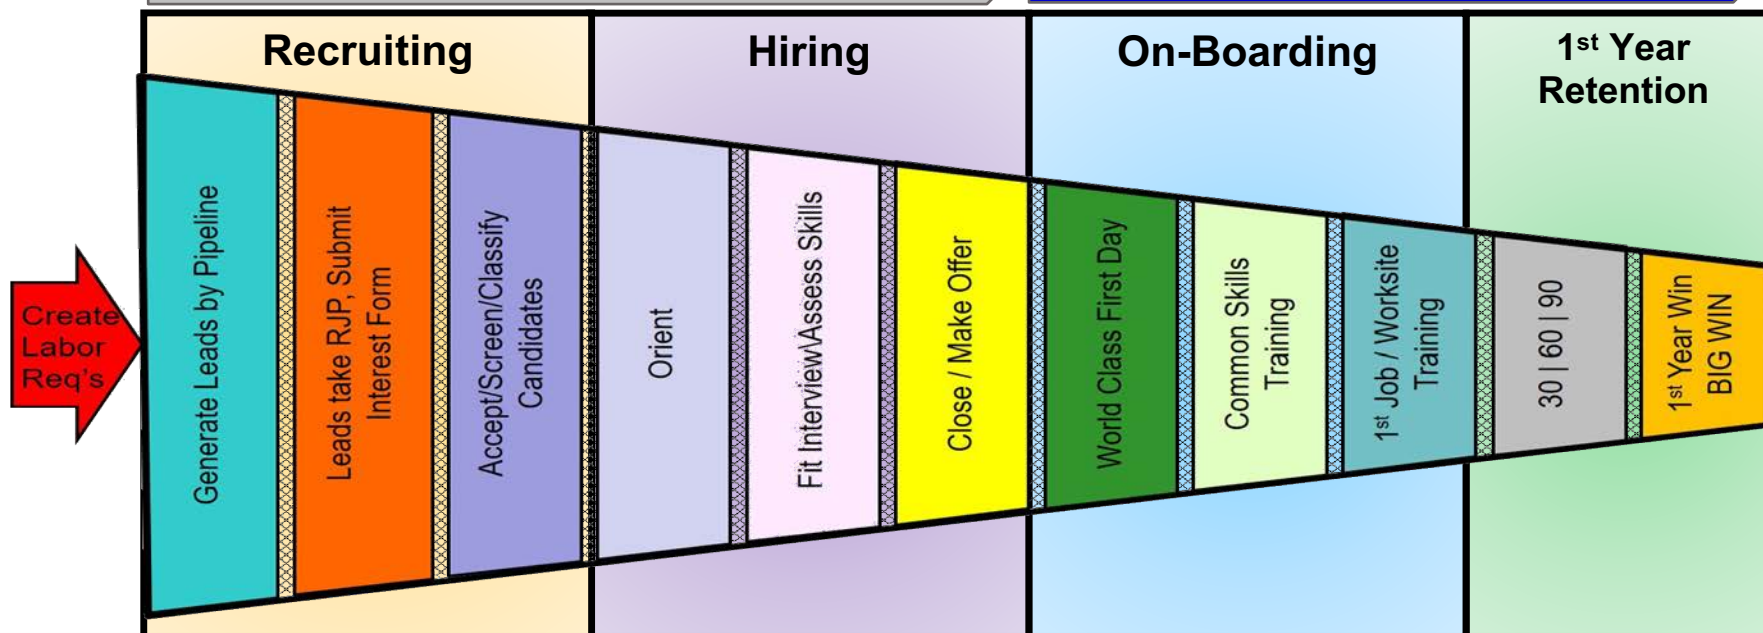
Recruiting

Hiring

On-Boarding

1st Year Retention

Create Labor Req's

Generate Leads by Pipeline

Leads take RJP, Submit Interest Form

Accept/Screen/Classify Candidates

Orient

Fit Interview\Assess Skills

Close / Make Offer

World Class First Day

Common Skills Training

1st Job / Worksite Training

30 | 60 | 90

1st Year Win BIG WIN